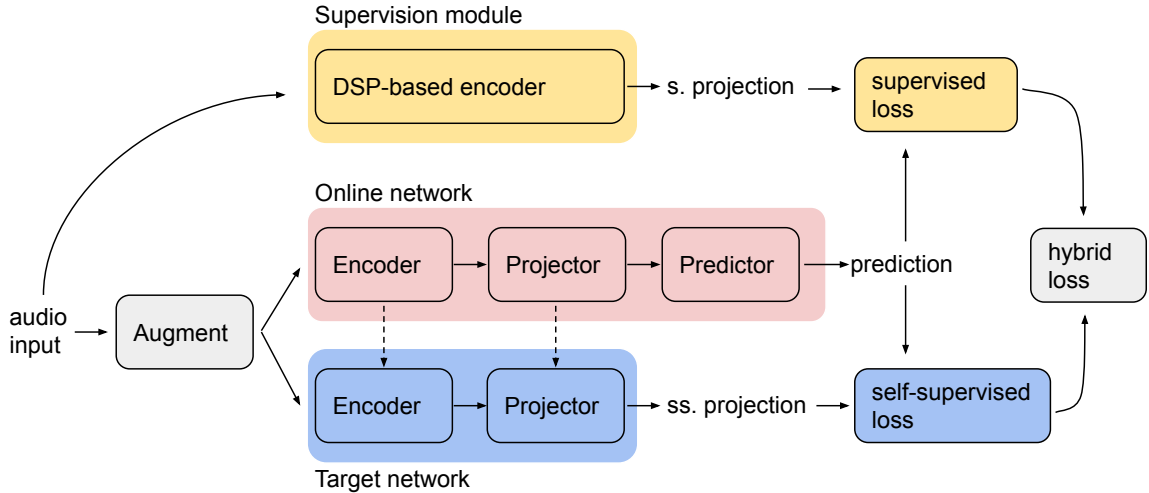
Supervision module

DSP-based encoder

s. projection

supervised loss

Online network

Encoder

Projector

Predictor

prediction

hybrid loss

audio input

Augment

Encoder

Projector

ss. projection

self-supervised loss

Target network